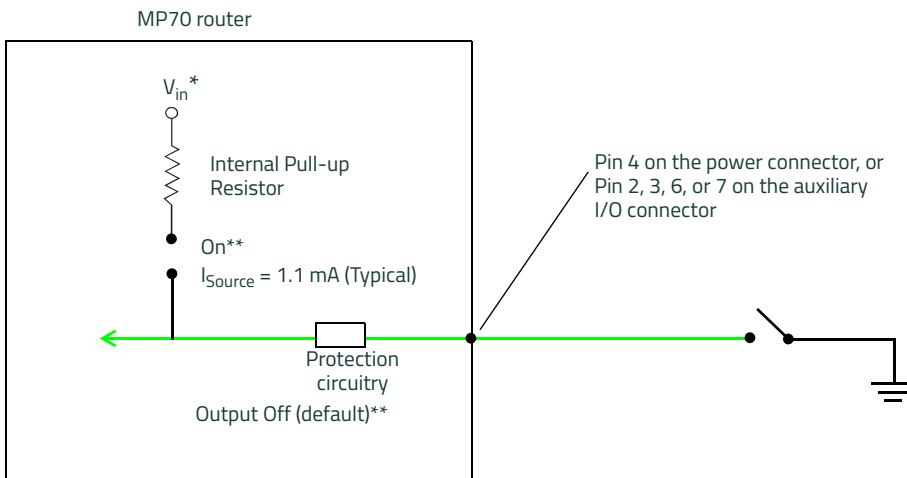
MP70 router

$V_{in}$*

Internal Pull-up Resistor

On**

$I_{Source}$ = 1.1 mA (Typical)

Pin 4 on the power connector, or Pin 2, 3, 6, or 7 on the auxiliary I/O connector

Protection circuitry

Output Off (default)**